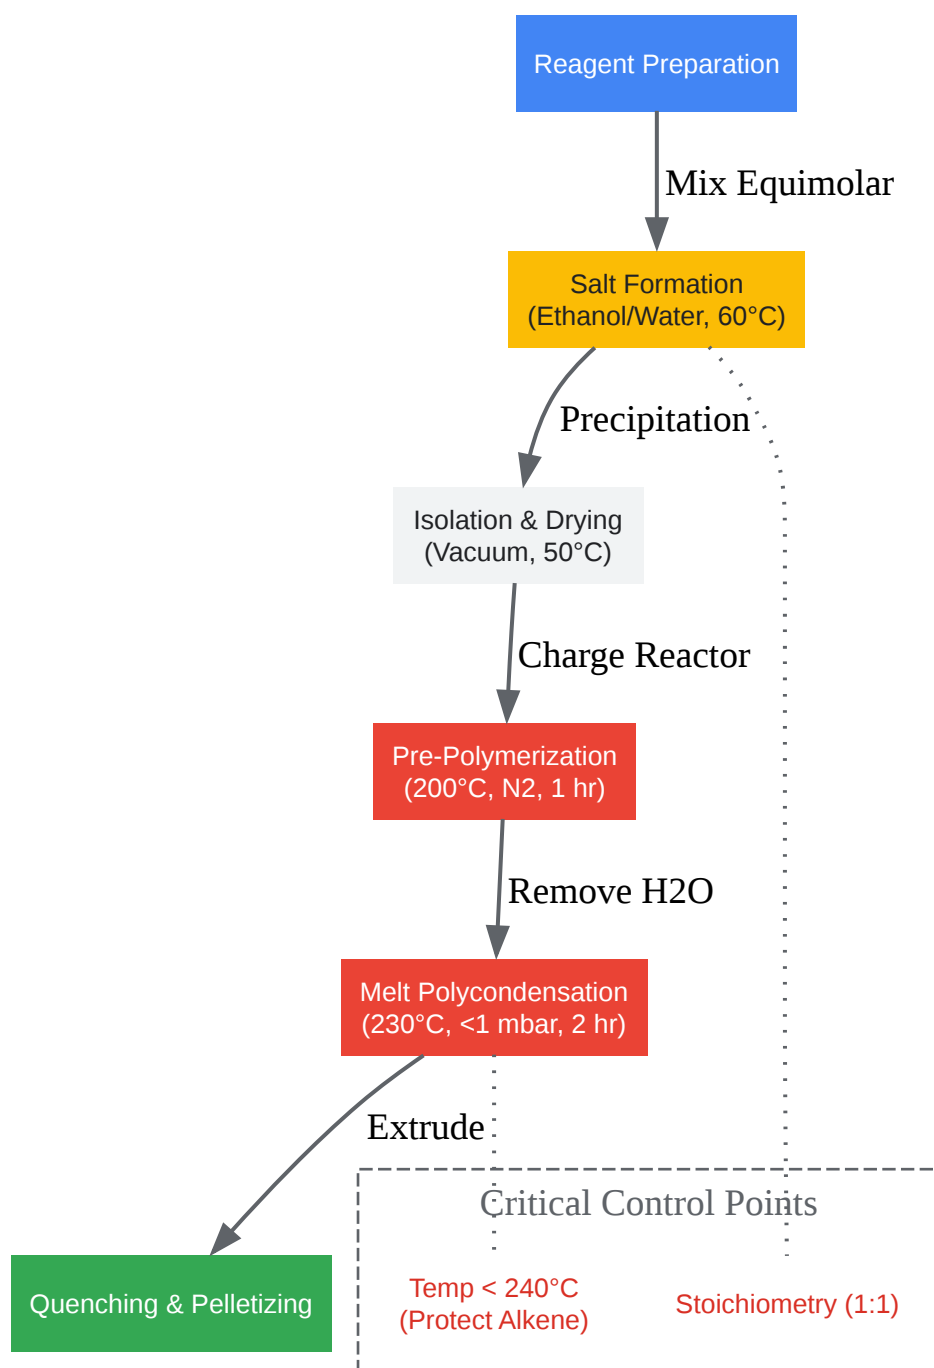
Reagent Preparation

Mix Equimolar

Salt Formation
(Ethanol/Water, 60°C)

Precipitation

Isolation & Drying
(Vacuum, 50°C)

Charge Reactor

Pre-Polymerization
(200°C, N2, 1 hr)

Remove H2O

Melt Polycondensation
(230°C, <1 mbar, 2 hr)

Extrude

Quenching & Pelletizing

Critical Control Points

Temp < 240°C
(Protect Alkene)

Stoichiometry (1:1)